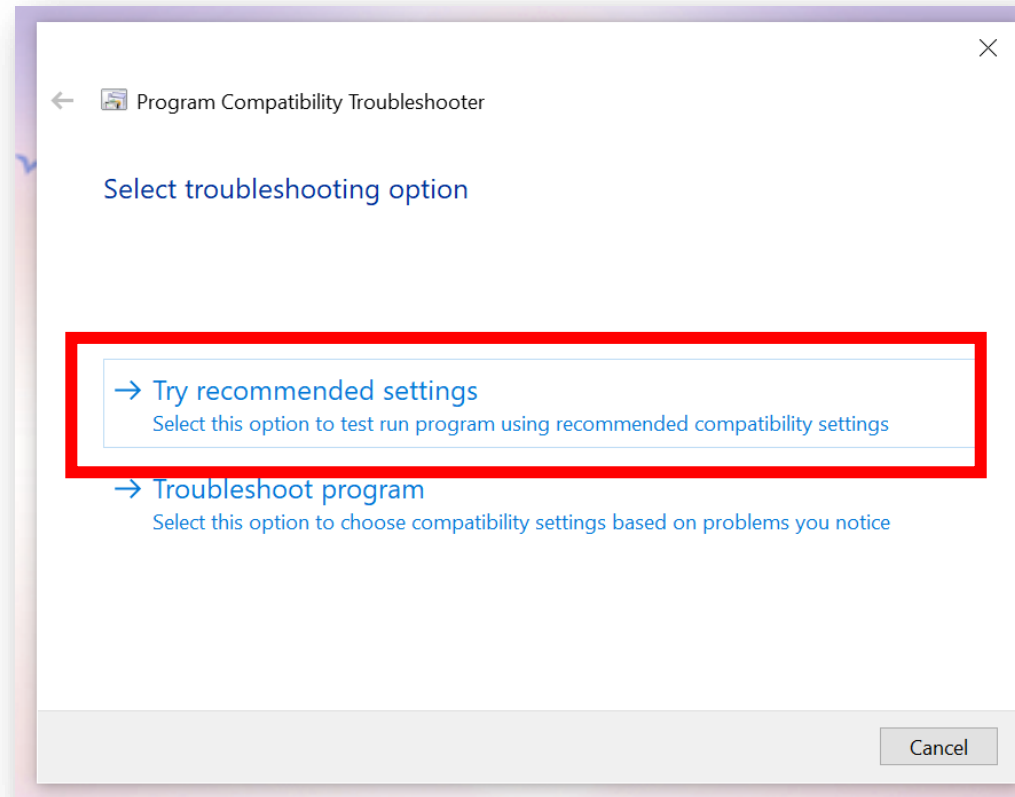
Program Compatibility Troubleshooter

Select troubleshooting option

→ Try recommended settings
Select this option to test run program using recommended compatibility settings

→ Troubleshoot program
Select this option to choose compatibility settings based on problems you notice

Cancel